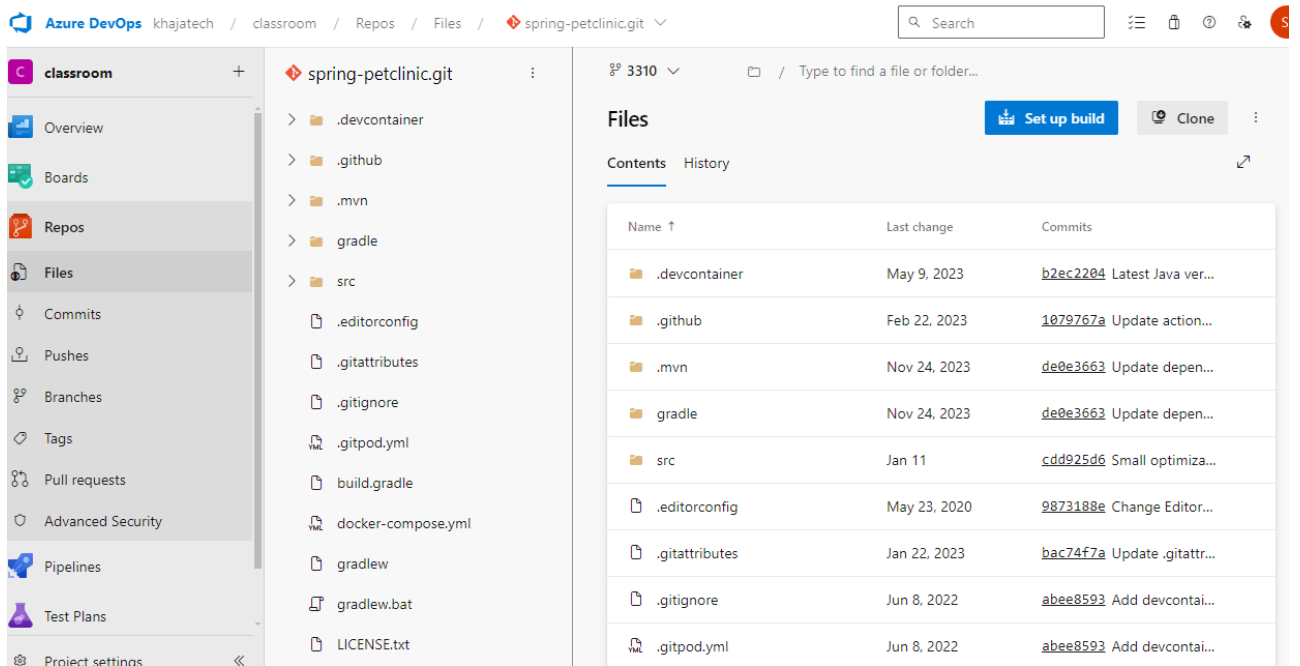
Azure DevOps khajatech / classroom / Repos / Files / spring-petclinic.git

Search

S

C classroom +

Overview

Boards

Repos

Files

Commits

Pushes

Branches

Tags

Pull requests

Advanced Security

Pipelines

Test Plans

Project settings

spring-petclinic.git

.devcontainer
.github
.mvn
gradle
src
.editorconfig
.gitattributes
.gitignore
.gitpod.yml
build.gradle
docker-compose.yml
gradlew
gradlew.bat
LICENSE.txt

3310

/ Type to find a file or folder...

Files

Set up build

Clone

Contents History

| Name ↑ | Last change | Commits |
|---|---|---|
| .devcontainer | May 9, 2023 | b2ec2204 Latest Java ver... |
| .github | Feb 22, 2023 | 1079767a Update action... |
| .mvn | Nov 24, 2023 | de0e3663 Update depen... |
| gradle | Nov 24, 2023 | de0e3663 Update depen... |
| src | Jan 11 | cdd925d6 Small optimiza... |
| .editorconfig | May 23, 2020 | 9873188e Change Editor... |
| .gitattributes | Jan 22, 2023 | bac74f7a Update .gitattr... |
| .gitignore | Jun 8, 2022 | abee8593 Add devcontai... |
| .gitpod.yml | Jun 8, 2022 | abee8593 Add devcontai... |